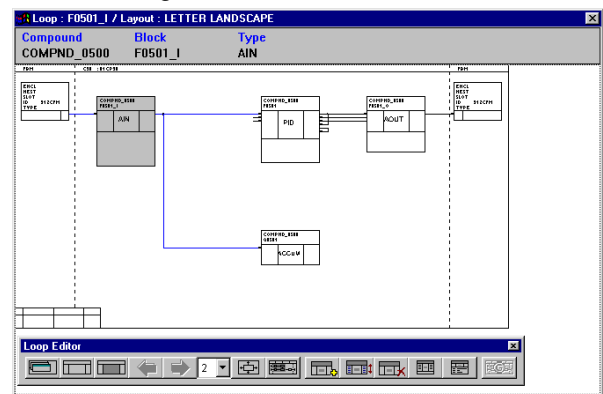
Loop : F0501_I / Layout : LETTER LANDSCAPE

Compound
COMPND_0500

Block
F0501_I

Type
AIN

FBM

CP : 01CP30

FBM

ENCL
NEST
SLOT
ID 512CFM
TYPE

COMPND_0500
F0501_I
AIN

COMPND_0500
F0501
PID

COMPND_0500
F0501_O
AOUT

ENCL
NEST
SLOT
ID 512CFM
TYPE

COMPND_0500
G0501
ACCUM

Loop Editor

2